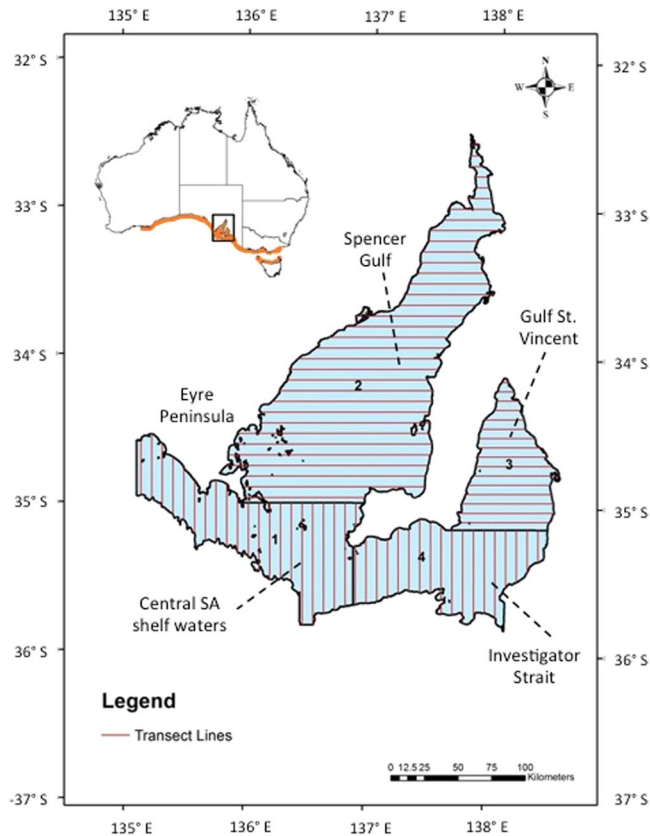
135° E 136° E 137° E 138° E

32° S
33° S
34° S
35° S
36° S
-37° S

32° S
33° S
34° S
35° S
36° S
37° S

N
W E
S

Spencer Gulf

Gulf St. Vincent

Eyre Peninsula

2

3

1

4

Central SA shelf waters

Investigator Strait

Legend

Transect Lines

0 12.5 25 50 75 100 Kilometers

135° E 136° E 137° E 138° E